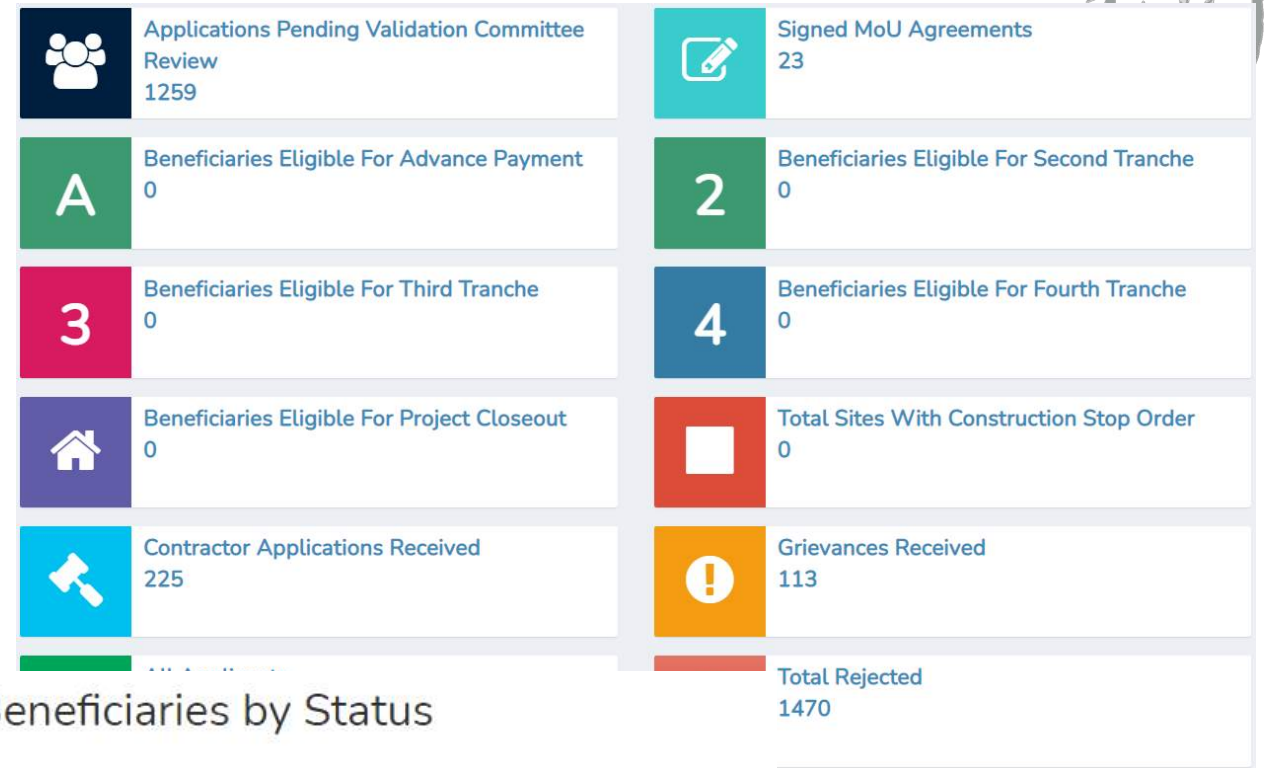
Applications Pending Validation Committee Review
1259

Signed MoU Agreements
23

A
Beneficiaries Eligible For Advance Payment
0

2
Beneficiaries Eligible For Second Tranche
0

3
Beneficiaries Eligible For Third Tranche
0

4
Beneficiaries Eligible For Fourth Tranche
0

Beneficiaries Eligible For Project Closeout
0

Total Sites With Construction Stop Order
0

Contractor Applications Received
225

Grievances Received
113

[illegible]

Total Rejected
1470

eneficiaries by Status